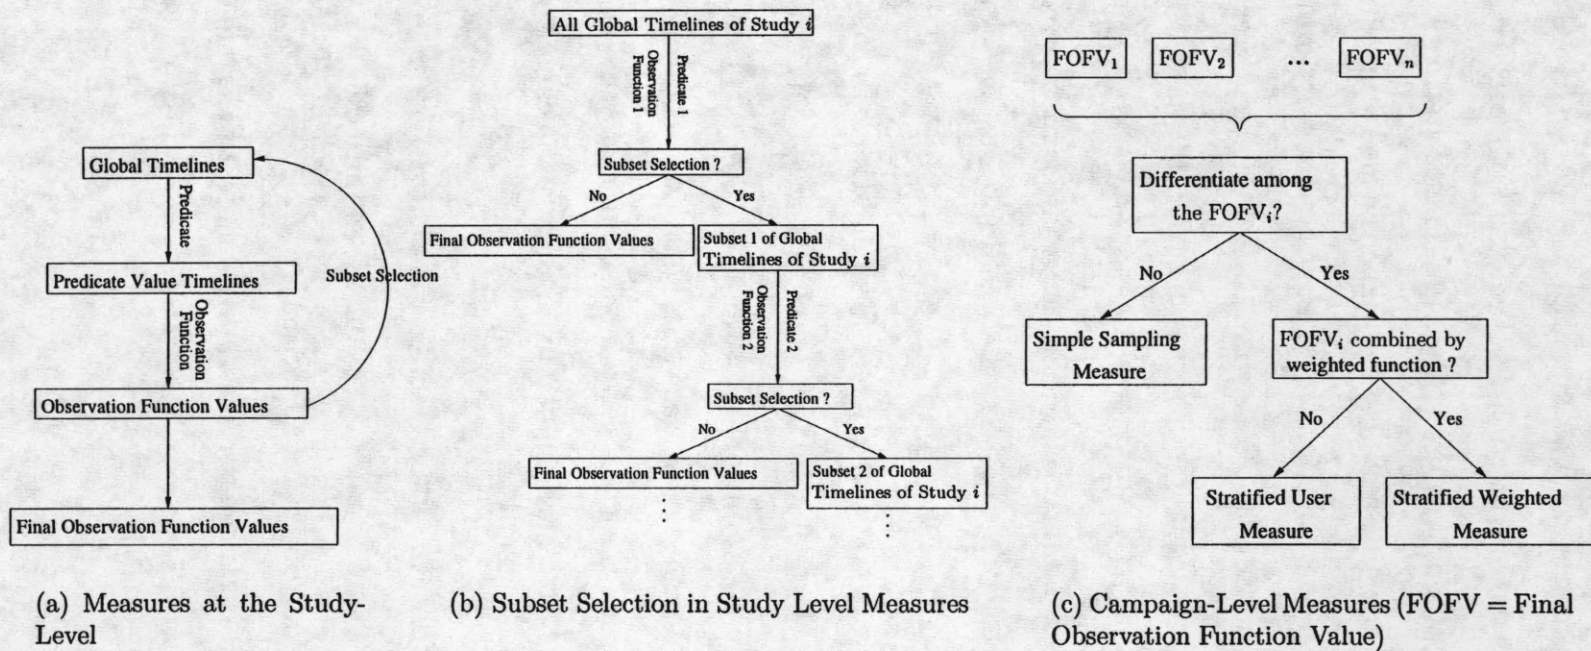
Global Timelines

Predicate

Predicate Value Timelines

Observation Function

Subset Selection

Observation Function Values

Final Observation Function Values

(a) Measures at the Study-Level

All Global Timelines of Study $i$

Observation Function 1

Predicate 1

Subset Selection ?

No

Yes

Final Observation Function Values

Subset 1 of Global Timelines of Study $i$

Observation Function 2

Predicate 2

Subset Selection ?

No

Yes

Final Observation Function Values

Subset 2 of Global Timelines of Study $i$

⋮

⋮

(b) Subset Selection in Study Level Measures

$FOFV_1$

$FOFV_2$

...

$FOFV_n$

Differentiate among the $FOFV_i$?

No

Yes

Simple Sampling Measure

$FOFV_i$ combined by weighted function ?

No

Yes

Stratified User Measure

Stratified Weighted Measure

(c) Campaign-Level Measures (FOFV = Final Observation Function Value)